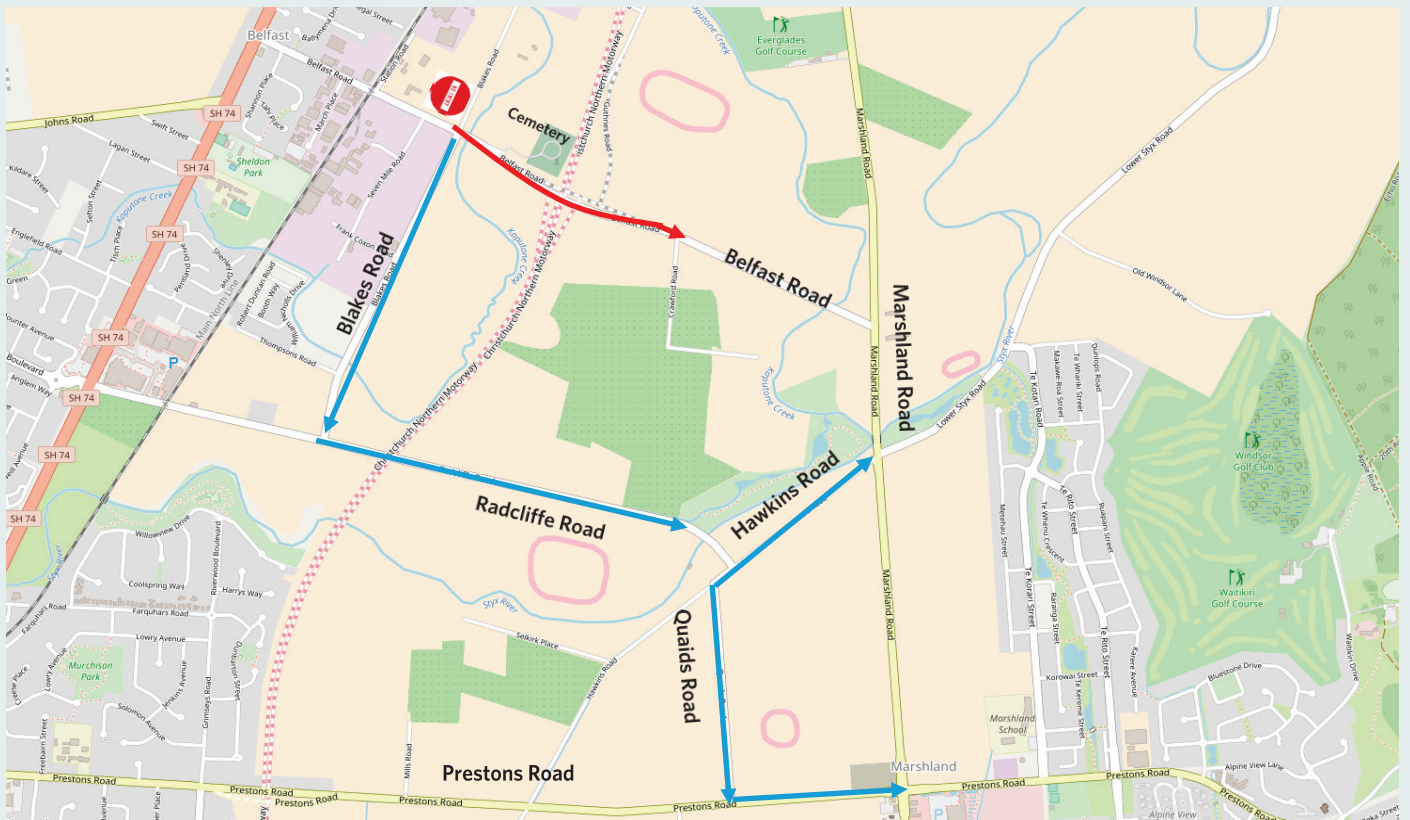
Belfast
Belfast Road
Station Road
Johns Road
Swift Street
Lagan Street
SH 74
Sheldon Park
Everglades Golf Course
Kaputone Creek
Cemetery
Christchurch Northern Motorway
Blakes Road
Belfast Road
Belfast Road
Crawford Road
Marshland Road
Marshland Road
Lower Styx Road
Old Windsor Lane
Blakes Road
Blakes Road
Thompsons Road
Robert Duncan Road
Main North Line
Frank Coxon
Seven Mile Road
Kaputone Creek
Styx River
Lower Styx Road
Windsor Golf Club
Waitikiri Golf Course
Radcliffe Road
Hawkins Road
Quaids Road
Hawkins Road
Selkirk Place
Styx River
Willowview Drive
Coolspring Way
Farquhars Road
Lowry Avenue
Harrys Way
Murchison Park
Solomon Avenue
Jenkins Avenue
Grimseys Road
Mills Road
Prestons Road
Prestons Road
Prestons Road
Prestons Road
Marshland
Marshland School
Marshland Road
Te Rito Street
Korowai Street
Bluestone Drive
Alpine View Lane
Alpine View
SH 74
SH 74
SH 74
SH 74
SH 74
Boulevard
Englefield Road
Kildare Street
Sefton Street
Tosh Place
Pemland Drive
Te Korari Street
Raranga Street
Te Whenu Crescent
Dunlops Road
Kaiwaikai Street
Te Korari Road
Ruapani Street
Kerere Avenue
Waitikiri Drive
Alpine Road
Hawkins Road
Freebairn Street
Riverwood Boulevard
Dunburton Street